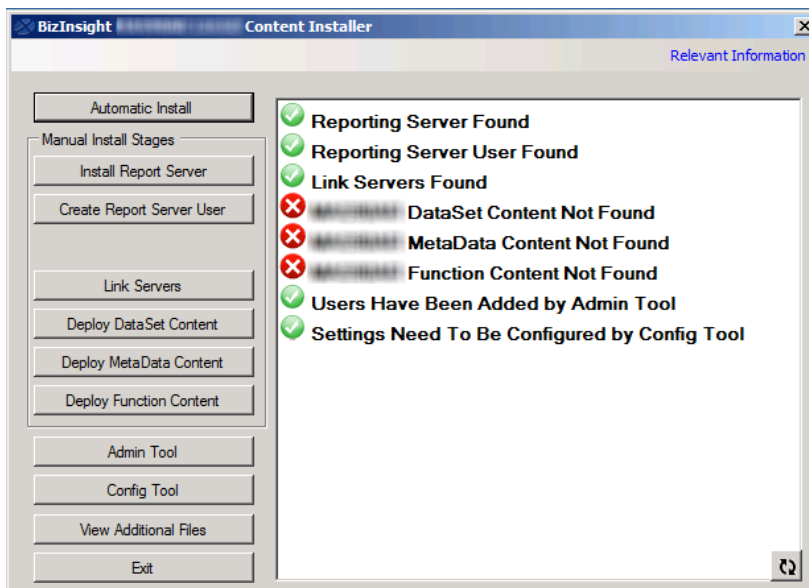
BizInsight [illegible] Content Installer

Relevant Information

Automatic Install

Manual Install Stages

Install Report Server

Create Report Server User

Link Servers

Deploy DataSet Content

Deploy MetaData Content

Deploy Function Content

Admin Tool

Config Tool

View Additional Files

Exit

Reporting Server Found

Reporting Server User Found

Link Servers Found

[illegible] DataSet Content Not Found

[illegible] MetaData Content Not Found

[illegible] Function Content Not Found

Users Have Been Added by Admin Tool

Settings Need To Be Configured by Config Tool